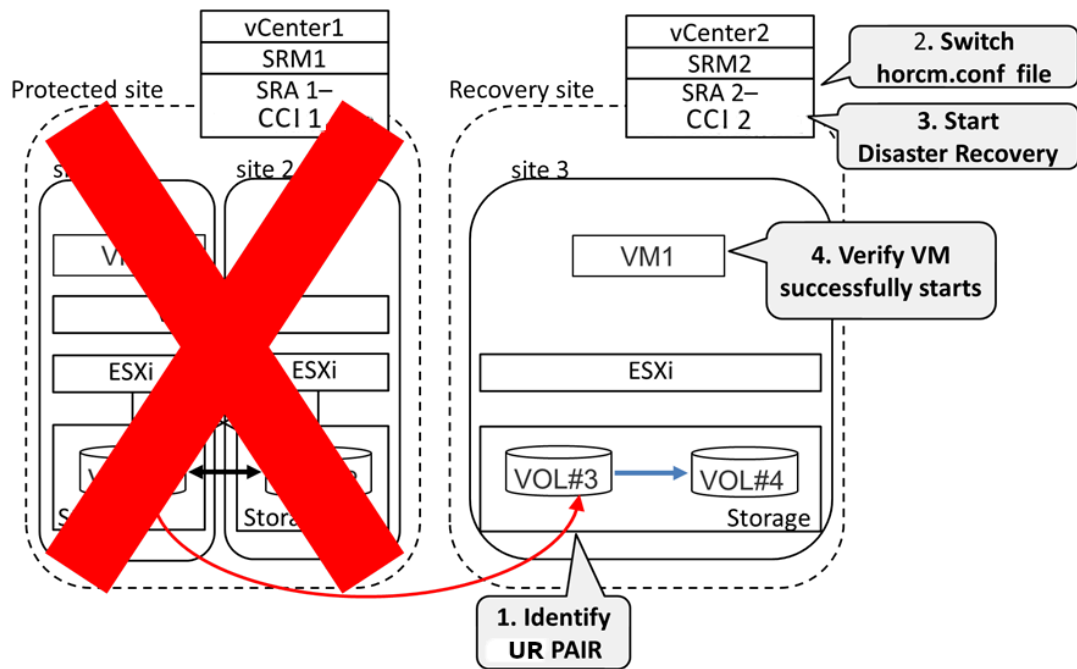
vCenter1
SRM1
SRA 1–
CCI 1

Protected site

site 2
ESXi
ESXi
Stora

vCenter2
SRM2
SRA 2–
CCI 2

2. Switch horcm.conf file

3. Start Disaster Recovery

Recovery site

site 3

VM1

4. Verify VM successfully starts

ESXi

VOL#3
VOL#4
Storage

1. Identify UR PAIR